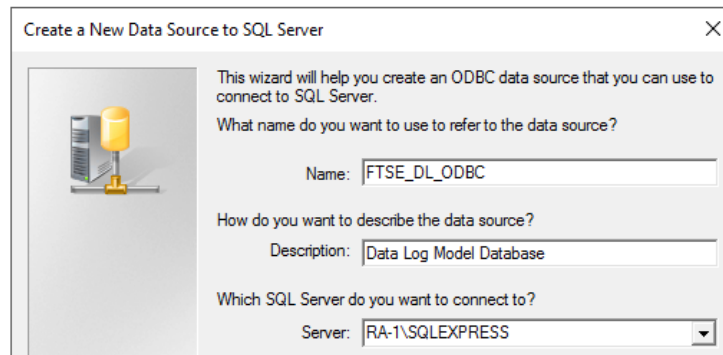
Create a New Data Source to SQL Server

×

This wizard will help you create an ODBC data source that you can use to connect to SQL Server.

What name do you want to use to refer to the data source?

Name: FTSE_DL_ODBC

How do you want to describe the data source?

Description: Data Log Model Database

Which SQL Server do you want to connect to?

Server: RA-1\SQLEXPRESS